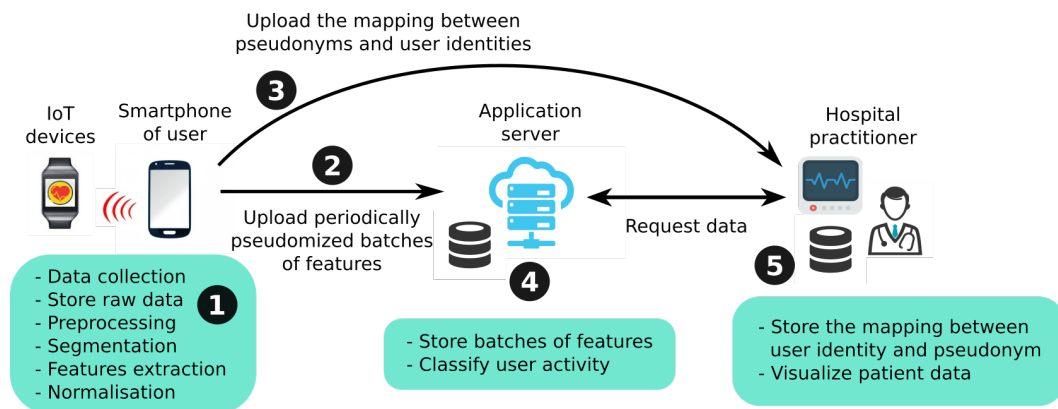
Upload the mapping between pseudonyms and user identities

3

IoT devices

Smartphone of user

2

Application server

Hospital practitioner

Upload periodically pseudomized batches of features

Request data

4

5

- Data collection
- Store raw data
- Preprocessing
- Segmentation
- Features extraction
- Normalisation

1

- Store batches of features
- Classify user activity

- Store the mapping between user identity and pseudonym
- Visualize patient data